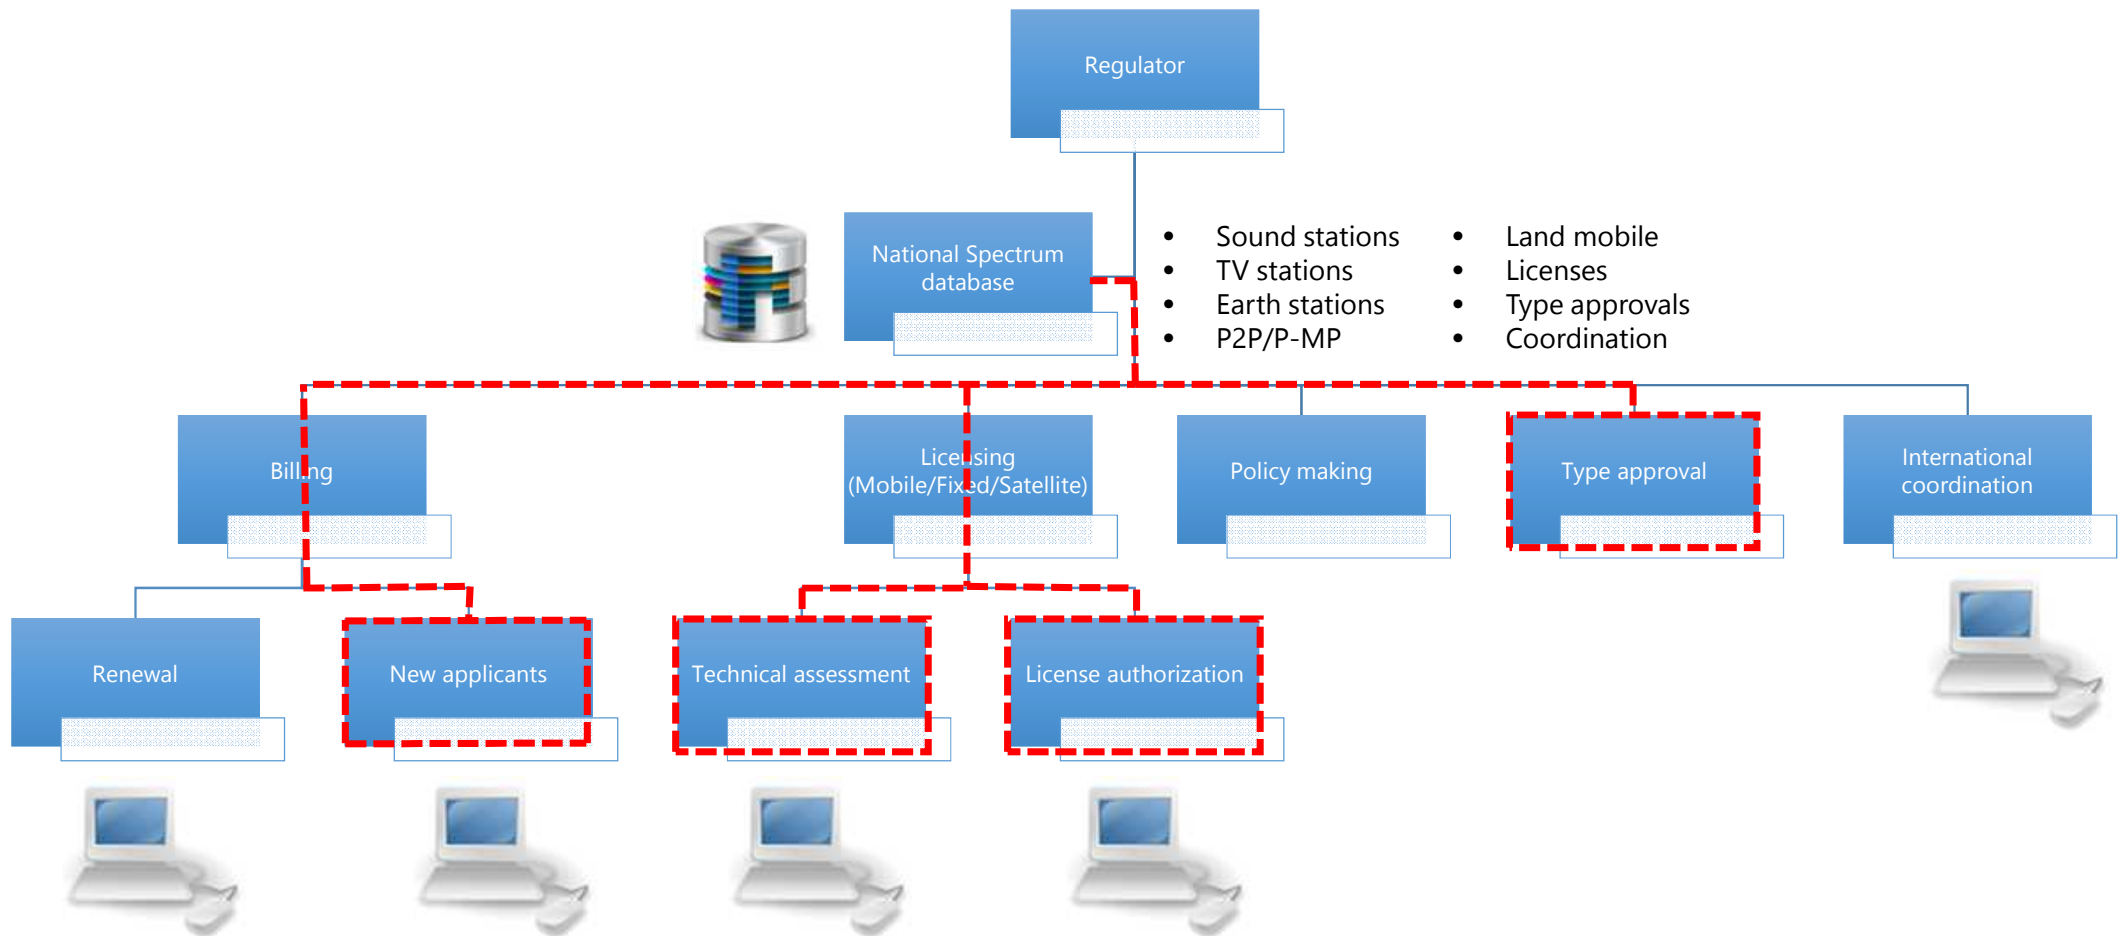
Regulator

National Spectrum database

- Sound stations
- TV stations
- Earth stations
- P2P/P-MP

- Land mobile
- Licenses
- Type approvals
- Coordination

Billing

Licensing (Mobile/Fixed/Satellite)

Policy making

Type approval

International coordination

Renewal

New applicants

Technical assessment

License authorization